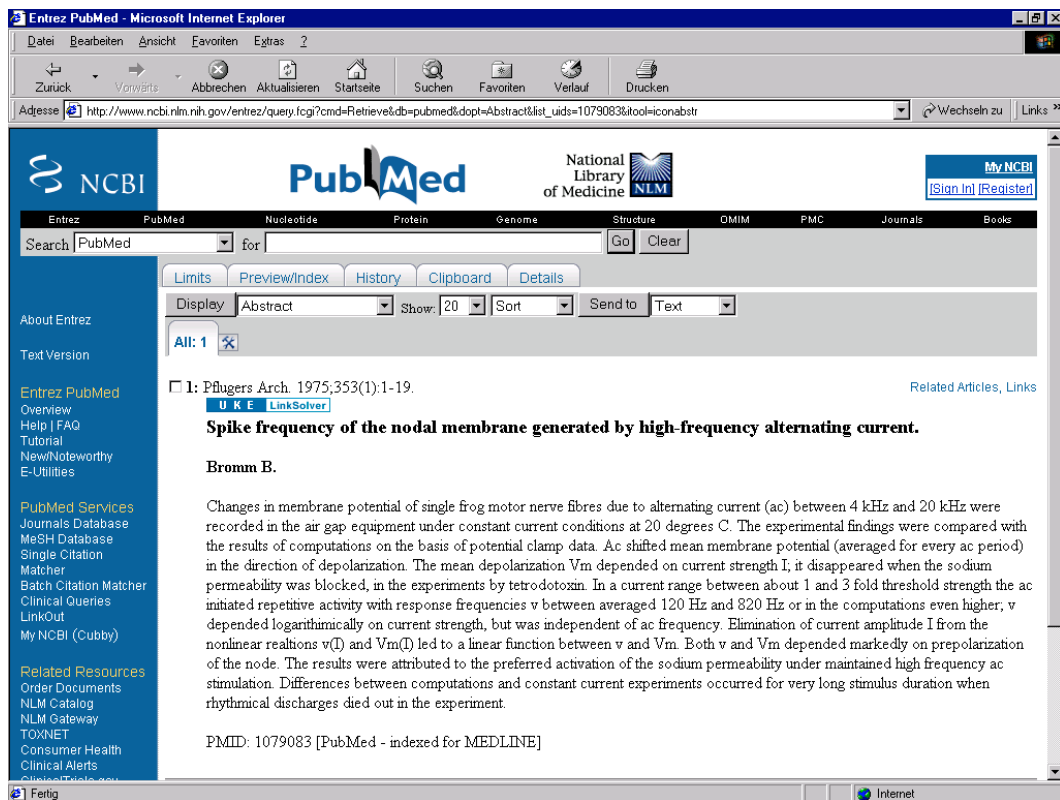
Entrez PubMed - Microsoft Internet Explorer

Datei Bearbeiten Ansicht Favoriten Extras ?

Zurück Vorwärts Abbrechen Aktualisieren Startseite Suchen Favoriten Verlauf Drucken

Adresse http://www.ncbi.nlm.nih.gov/entrez/query.fcgi?cmd=Retrieve&db=pubmed&dopt=Abstract&list_uids=1079083&itool=iconabstr Wechseln zu Links »

NCBI PubMed National Library of Medicine NLM

My NCBI
[Sign In] [Register]

Entrez PubMed Nucleotide Protein Genome Structure OMIM PMC Journals Books

Search PubMed for Go Clear

Limits Preview/Index History Clipboard Details

Display Abstract Show: 20 Sort Send to Text

All: 1

About Entrez

Text Version

Entrez PubMed
Overview
Help | FAQ
Tutorial
New/Noteworthy
E-Utilities

PubMed Services
Journals Database
MeSH Database
Single Citation Matcher
Batch Citation Matcher
Clinical Queries
LinkOut
My NCBI (Cubby)

Related Resources
Order Documents
NLM Catalog
NLM Gateway
TOXNET
Consumer Health
Clinical Alerts
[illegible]

1: Pflugers Arch. 1975;353(1):1-19.

Related Articles, Links

U K E LinkSolver

Spike frequency of the nodal membrane generated by high-frequency alternating current.

Bromm B.

Changes in membrane potential of single frog motor nerve fibres due to alternating current (ac) between 4 kHz and 20 kHz were recorded in the air gap equipment under constant current conditions at 20 degrees C. The experimental findings were compared with the results of computations on the basis of potential clamp data. Ac shifted mean membrane potential (averaged for every ac period) in the direction of depolarization. The mean depolarization Vm depended on current strength I; it disappeared when the sodium permeability was blocked, in the experiments by tetrodotoxin. In a current range between about 1 and 3 fold threshold strength the ac initiated repetitive activity with response frequencies v between averaged 120 Hz and 820 Hz or in the computations even higher; v depended logarithimically on current strength, but was independent of ac frequency. Elimination of current amplitude I from the nonlinear realtions v(I) and Vm(I) led to a linear function between v and Vm. Both v and Vm depended markedly on prepolarization of the node. The results were attributed to the preferred activation of the sodium permeability under maintained high frequency ac stimulation. Differences between computations and constant current experiments occurred for very long stimulus duration when rhythmical discharges died out in the experiment.

PMID: 1079083 [PubMed - indexed for MEDLINE]

Fertig Internet